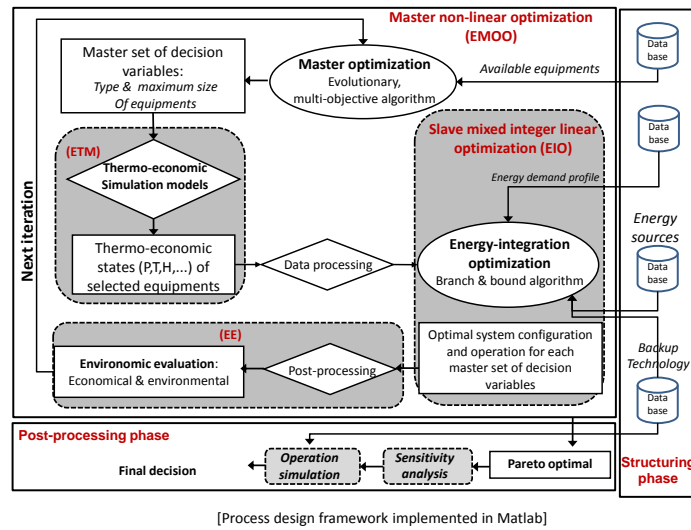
Master non-linear optimization (EMOO)

Master set of decision variables:
Type & maximum size Of equipments

Master optimization
Evolutionary, multi-objective algorithm

Available equipments

Data base

Next iteration

(ETM)

Thermo-economic Simulation models

Thermo-economic states (P,T,H,...) of selected equipments

Data processing

Slave mixed integer linear optimization (EIO)

Energy demand profile

Data base

Energy-integration optimization
Branch & bound algorithm

Energy sources

Data base

(EE)

Environomic evaluation: Economical & environmental

Post-processing

Optimal system configuration and operation for each master set of decision variables

Backup Technology

Data base

Post-processing phase

Final decision

Operation simulation

Sensitivity analysis

Pareto optimal

Structuring phase

[Process design framework implemented in Matlab]